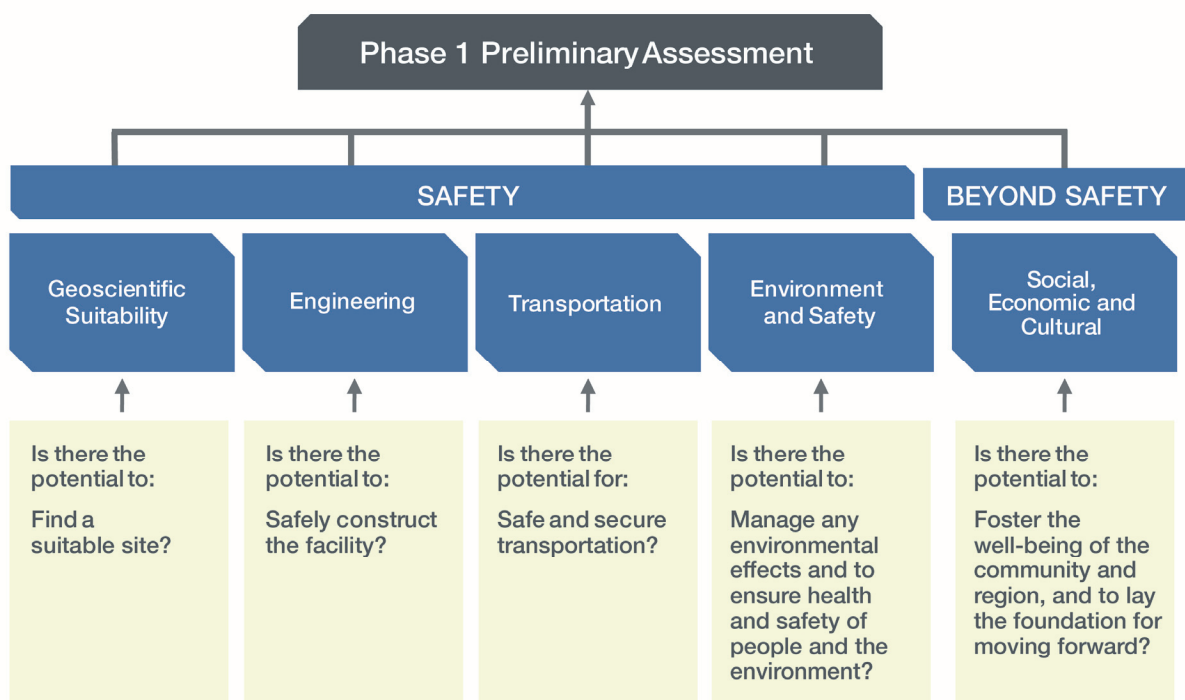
Phase 1 Preliminary Assessment

SAFETY

BEYOND SAFETY

Geoscientific Suitability

Engineering

Transportation

Environment and Safety

Social, Economic and Cultural

Is there the potential to:

Find a suitable site?

Is there the potential to:

Safely construct the facility?

Is there the potential for:

Safe and secure transportation?

Is there the potential to:

Manage any environmental effects and to ensure health and safety of people and the environment?

Is there the potential to:

Foster the well-being of the community and region, and to lay the foundation for moving forward?